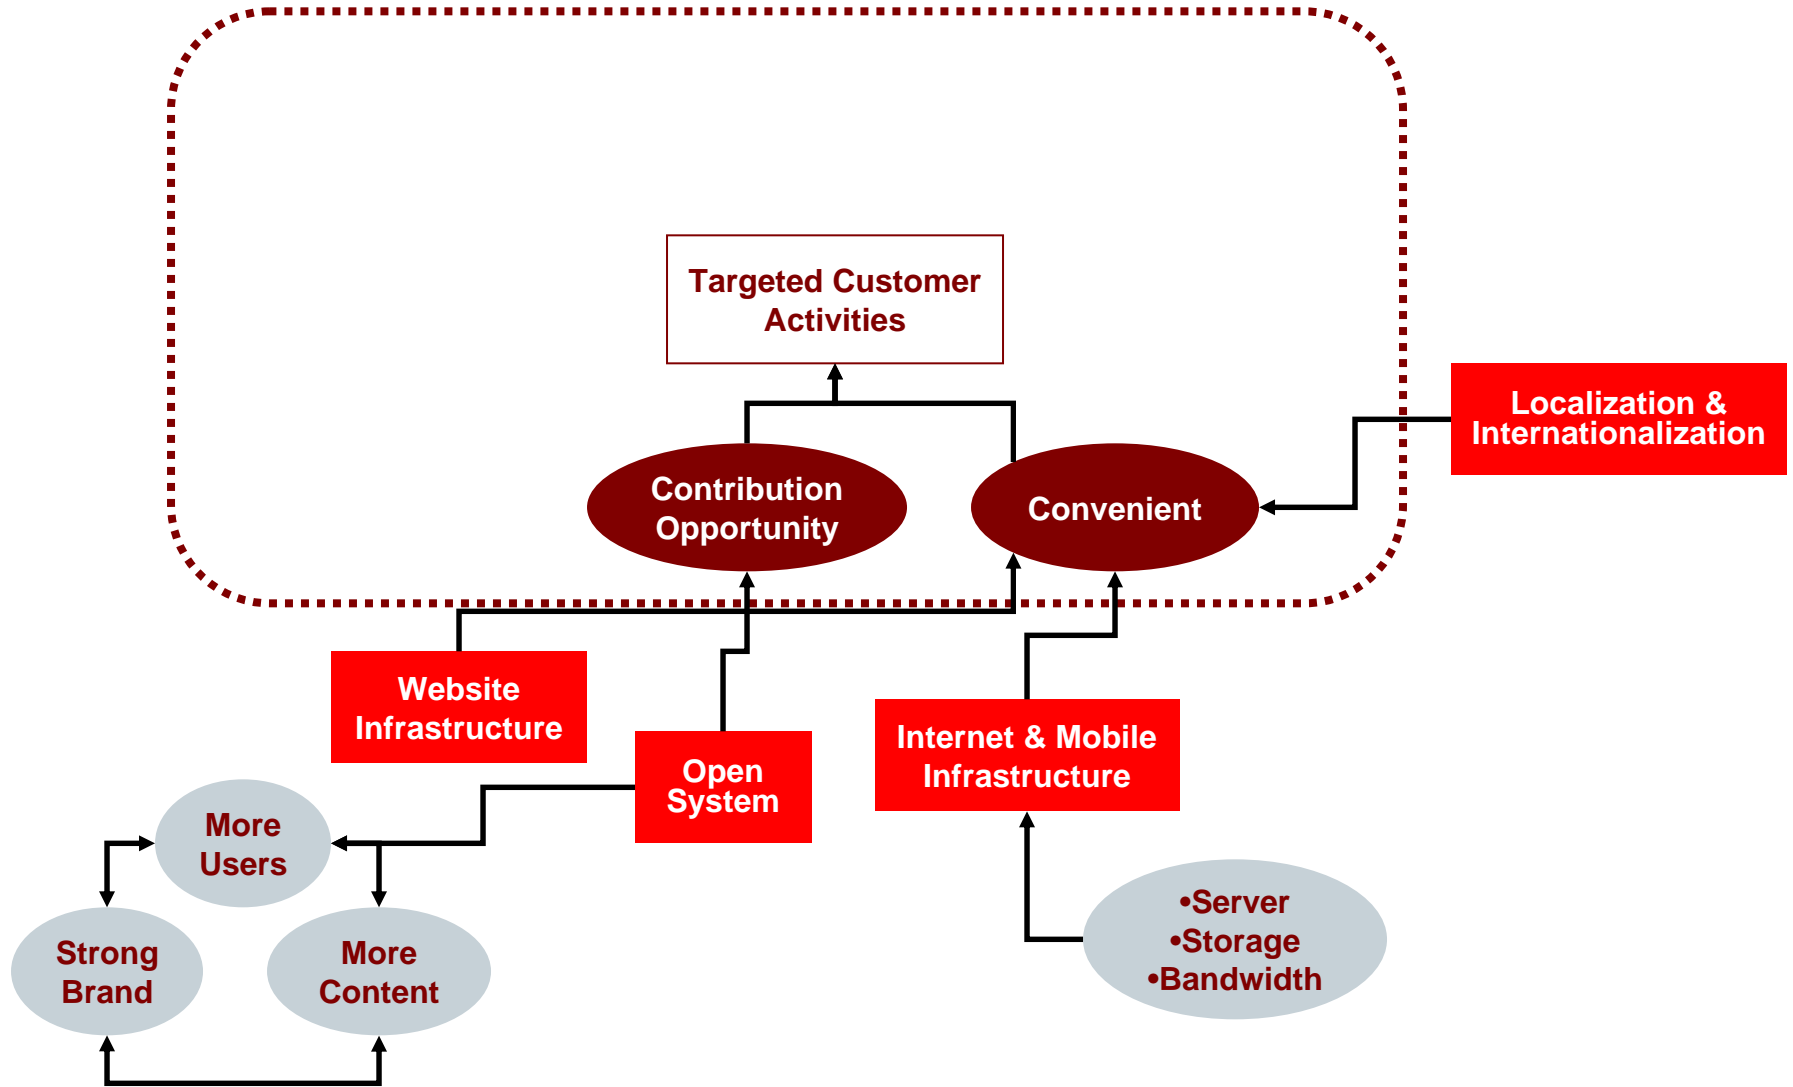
Targeted Customer Activities

Contribution Opportunity

Convenient

Localization & Internationalization

Website Infrastructure

Open System

Internet & Mobile Infrastructure

More Users

Strong Brand

More Content

•Server
•Storage
•Bandwidth